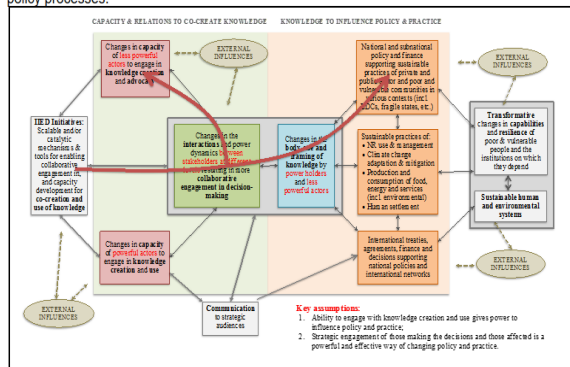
policy processes.

CAPACITY & RELATIONS TO CO-CREATE KNOWLEDGE

KNOWLEDGE TO INFLUENCE POLICY & PRACTICE

Changes in capacity of less powerful actors to engage in knowledge creation and advocacy

EXTERNAL INFLUENCES

National and subnational policy and finance supporting sustainable practices of private and public sector and poor and vulnerable communities in various contexts (incl. LDCs, fragile states, etc.)

EXTERNAL INFLUENCES

IIED Initiatives: Scalable and/or catalytic mechanisms & tools for enabling collaborative engagement in, and capacity development for co-creation and use of knowledge

Changes in the interactions and power dynamics between stakeholders and actors resulting in more collaborative engagement in decision-making

Changes in the body and framing of knowledge by power holders and less powerful actors

Sustainable practices of:
• NR use & management
• Climate change adaptation & mitigation
• Production and consumption of food, energy and services (incl. environmental)
• Human settlement

Transformative changes in capabilities and resilience of poor & vulnerable people and the institutions on which they depend

Sustainable human and environmental systems

Changes in capacity of powerful actors to engage in knowledge creation and use

International treaties, agreements, finance and decisions supporting national policies and international networks

EXTERNAL INFLUENCES

EXTERNAL INFLUENCES

Communication to strategic audiences

Key assumptions:
1. Ability to engage with knowledge creation and use gives power to influence policy and practice;
2. Strategic engagement of those making the decisions and those affected is a powerful and effective way of changing policy and practice.